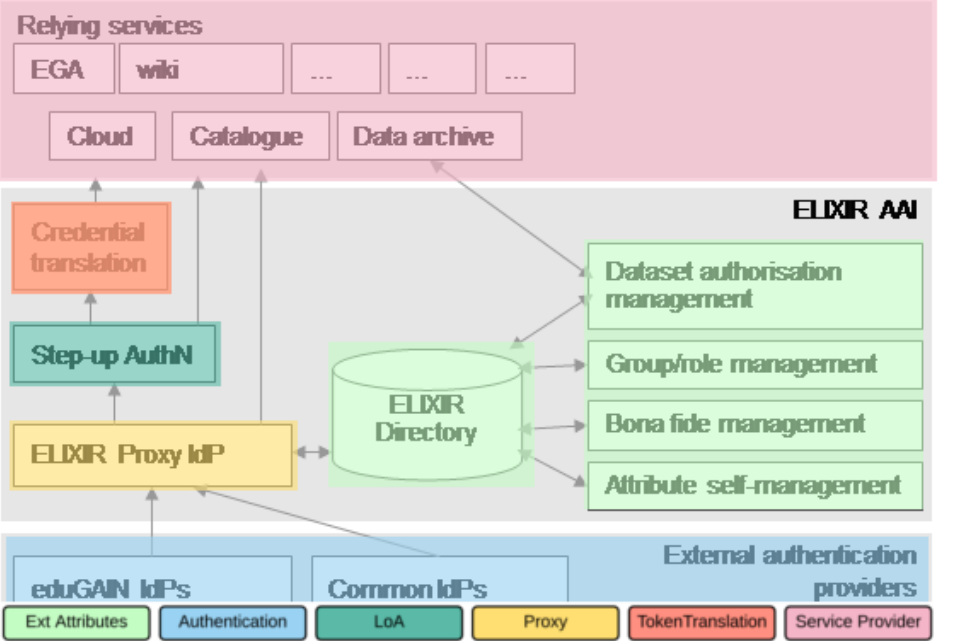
Relying services

EGA

wiki

...

...

...

Cloud

Catalogue

Data archive

ELIXIR AAI

Credential translation

Dataset authorisation management

Step-up AuthN

Group/role management

ELIXIR Directory

Bona fide management

ELIXIR Proxy IdP

Attribute self-management

External authentication providers

eduGAIN IdPs

Common IdPs

Ext Attributes

Authentication

LoA

Proxy

TokenTranslation

Service Provider